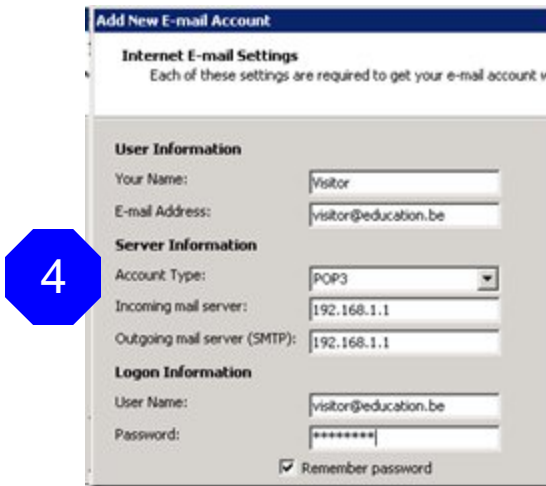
Add New E-mail Account

Internet E-mail Settings
Each of these settings are required to get your e-mail account w

User Information
Your Name: Visitor
E-mail Address: visitor@education.be

4

Server Information
Account Type: POP3
Incoming mail server: 192.168.1.1
Outgoing mail server (SMTP): 192.168.1.1

Logon Information
User Name: visitor@education.be
Password: ********

Remember password